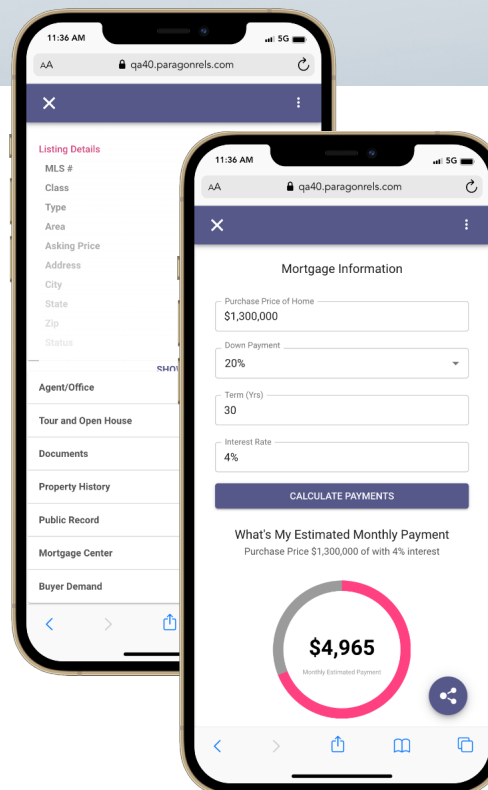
11:36 AM
5G
AA qa40.paragonrels.com

Listing Details
MLS #
Class
Type
Area
Asking Price
Address
City
State
Zip
Status
SHO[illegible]

Agent/Office
Tour and Open House
Documents
Property History
Public Record
Mortgage Center
Buyer Demand

11:36 AM
5G
AA qa40.paragonrels.com

Mortgage Information

Purchase Price of Home
$1,300,000

Down Payment
20%

Term (Yrs)
30

Interest Rate
4%

CALCULATE PAYMENTS

What's My Estimated Monthly Payment
Purchase Price $1,300,000 of with 4% interest

$4,965
Monthly Estimated Payment